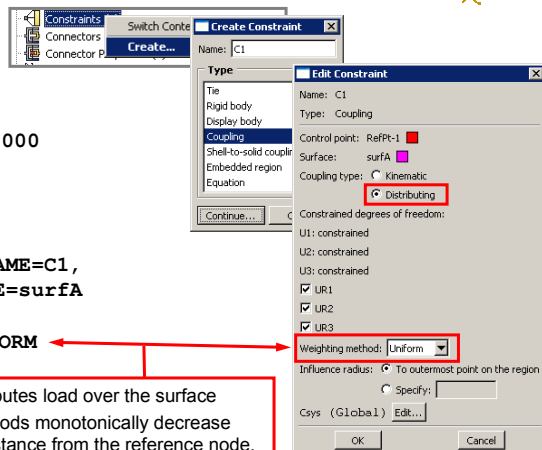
Constraints
Connectors
Connector P
Switch Conte
Create...
Create Constraint
Name: C1
Type
Tie
Rigid body
Display body
Coupling
Shell-to-solid couplin
Embedded region
Equation
Continue...
C
000
AME=C1,
E=surfA
ORM
utes load over the surface
ods monotonically decrease
tance from the reference node.
Edit Constraint
Name: C1
Type: Coupling
Control point: RefPt-1
Surface: surfA
Coupling type: Kinematic
Distributing
Constrained degrees of freedom:
U1: constrained
U2: constrained
U3: constrained
UR1
UR2
UR3
Weighting method: Uniform
Influence radius: To outermost point on the region
Specify:
Csys (Global) Edit...
OK
Cancel